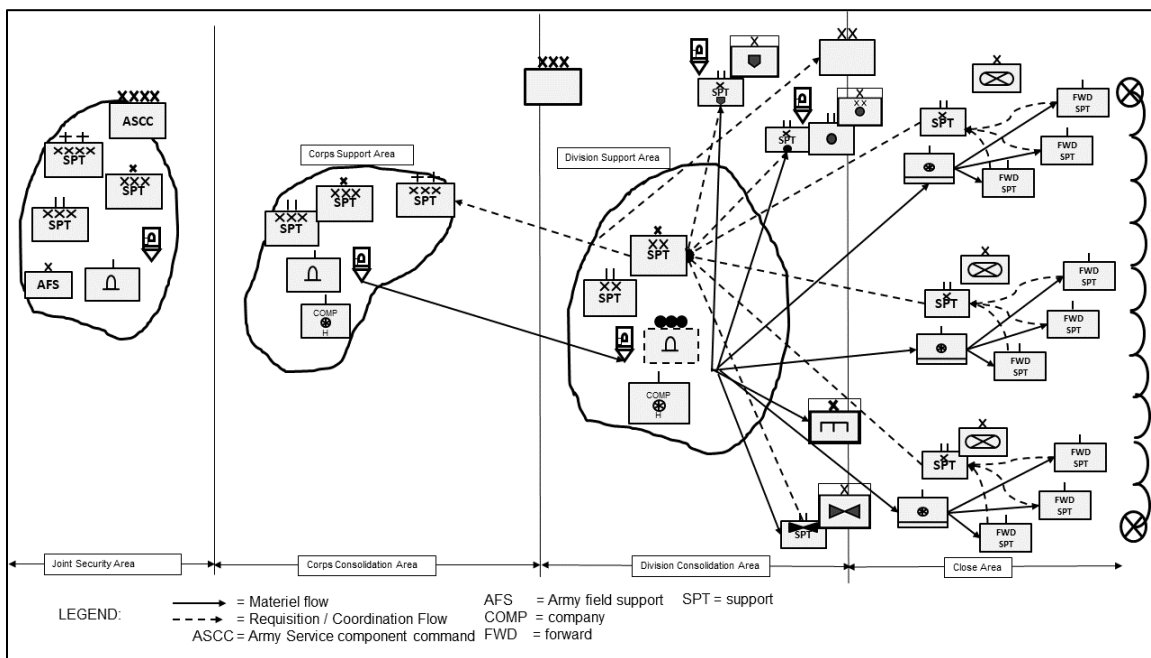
XXXX
ASCC
XXXX
SPT
X
XXX
SPT
II
XXX
SPT
X
AFS

Corps Support Area
XXX
SPT
X
XXX
SPT
XXX
SPT
COMP
H

XXX

Division Support Area
X
XX
SPT
II
XX
SPT
COMP
H

SPT
X
XX
SPT
XX
SPT
SPT
FWD
SPT
FWD
SPT
FWD
SPT
SPT
FWD
SPT
FWD
SPT
FWD
SPT
SPT
FWD
SPT
FWD
SPT
FWD
SPT

Joint Security Area
Corps Consolidation Area
Division Consolidation Area
Close Area

LEGEND: = Materiel flow
= Requisition / Coordination Flow
ASCC = Army Service component command
AFS = Army field support
COMP = company
FWD = forward
SPT = support